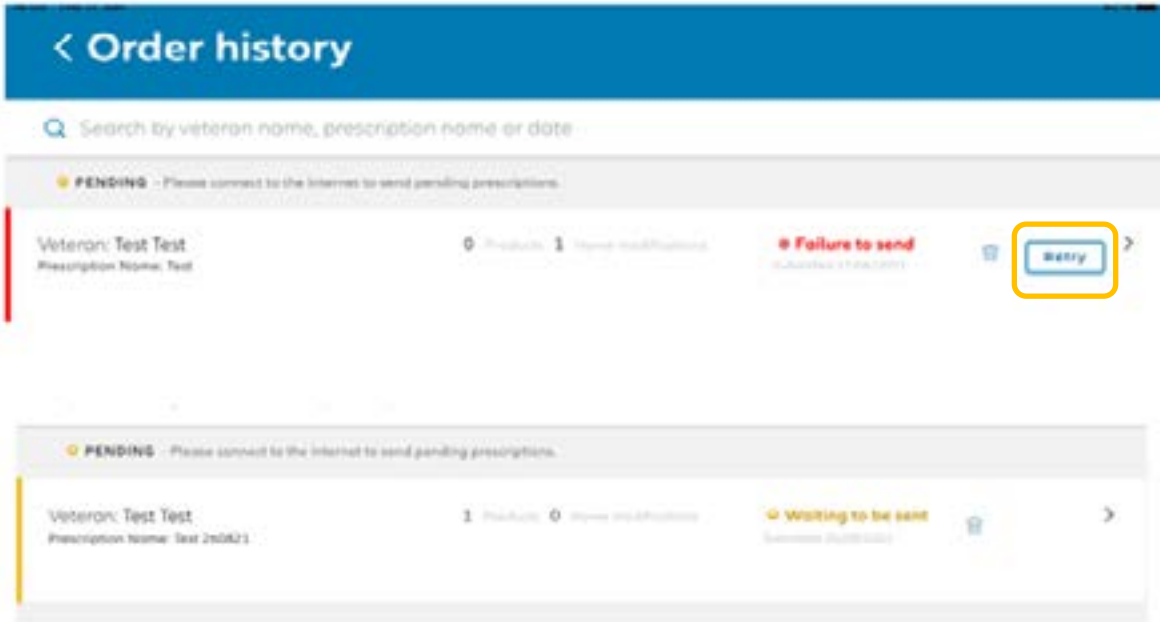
< Order history

Search by veteran name, prescription name or date

PENDING - Please connect to the Internet to send pending prescriptions.

Veteran: Test Test
Prescription Name: Test

0 Products 1 Home modifications

Failure to send
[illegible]

Retry

PENDING - Please connect to the Internet to send pending prescriptions.

Veteran: Test Test
Prescription Name: Test 260821

1 Products 0 Home modifications

Waiting to be sent
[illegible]